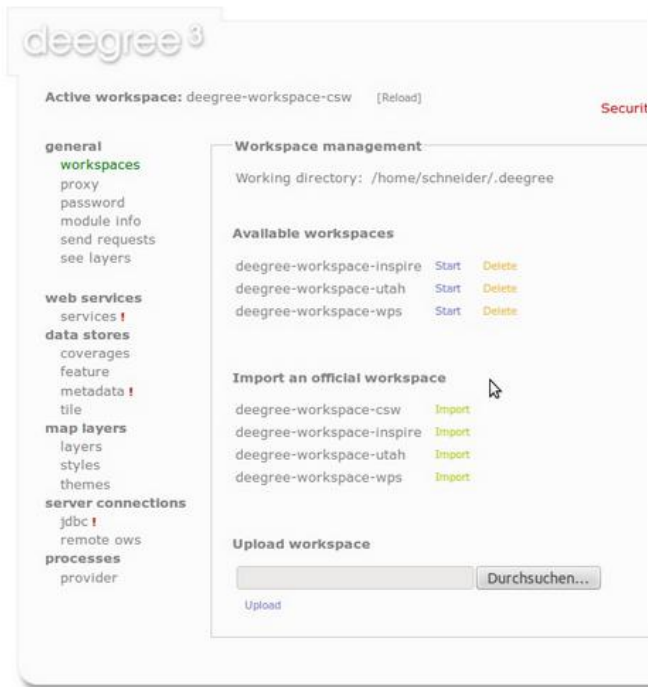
deegree 3

Active workspace: deegree-workspace-csw [Reload]

Securit

general
workspaces
proxy
password
module info
send requests
see layers

web services
services !
data stores
coverages
feature
metadata !
tile
map layers
layers
styles
themes
server connections
jdbc !
remote ows
processes
provider

Workspace management

Working directory: /home/schneider/.deegree

Available workspaces

deegree-workspace-inspire Start Delete
deegree-workspace-utah Start Delete
deegree-workspace-wps Start Delete

Import an official workspace

deegree-workspace-csw Import
deegree-workspace-inspire Import
deegree-workspace-utah Import
deegree-workspace-wps Import

Upload workspace

Durchsuchen...

Upload